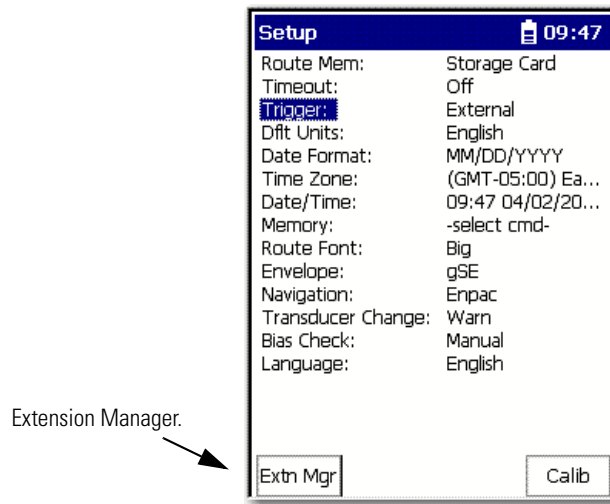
Setup 09:47

| | |
|---|---|
| Route Mem: | Storage Card |
| Timeout: | Off |
| Trigger: | External |
| Dflt Units: | English |
| Date Format: | MM/DD/YYYY |
| Time Zone: | (GMT-05:00) Ea... |
| Date/Time: | 09:47 04/02/20... |
| Memory: | -select cmd- |
| Route Font: | Big |
| Envelope: | gSE |
| Navigation: | Enpac |
| Transducer Change: | Warn |
| Bias Check: | Manual |
| Language: | English |

Extension Manager.

Extn Mgr

Calib